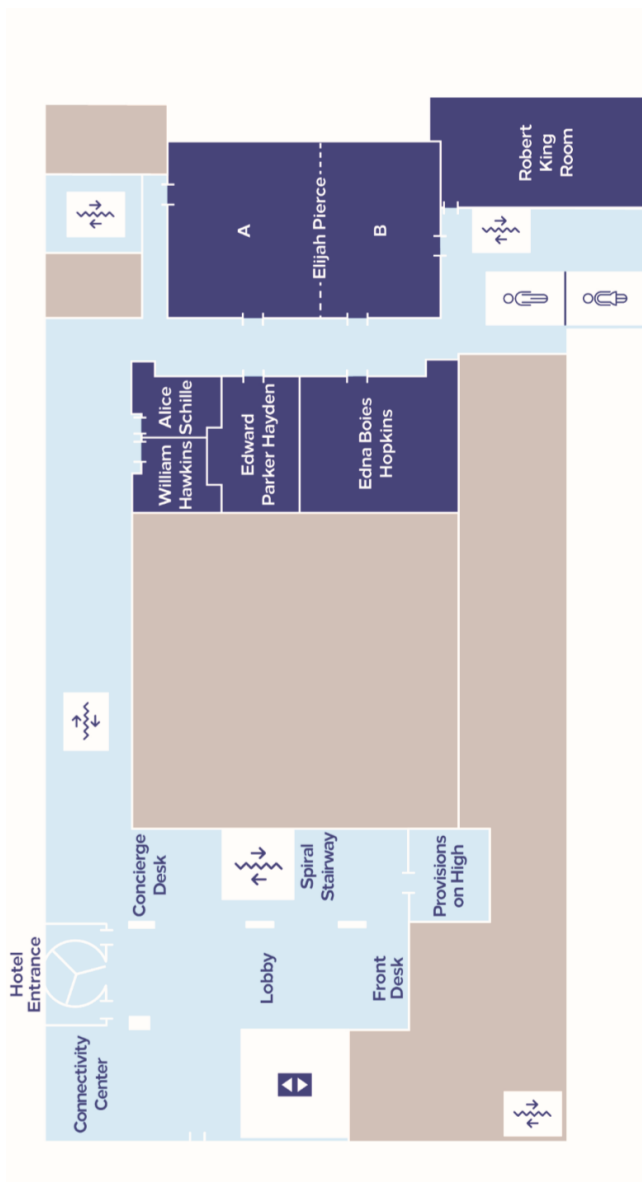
Robert King Room

A

Elijah Pierce

B

Alice Schille

William Hawkins

Edward Parker Hayden

Edna Boies Hopkins

Concierge Desk

Spiral Stairway

Provisions on High

Hotel Entrance

Lobby

Front Desk

Connectivity Center